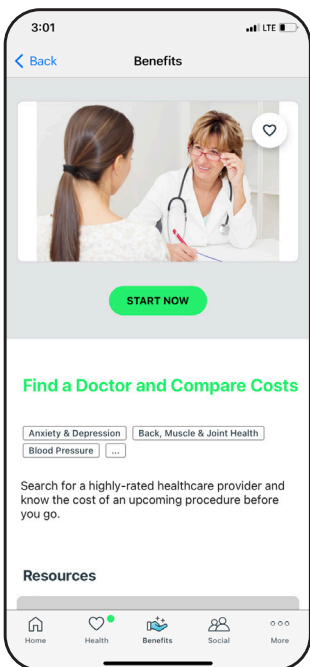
3:01

LTE

Back

Benefits

START NOW

Find a Doctor and Compare Costs

Anxiety & Depression

Back, Muscle & Joint Health

Blood Pressure

...

Search for a highly-rated healthcare provider and know the cost of an upcoming procedure before you go.

Resources

Home

Health

Benefits

Social

More